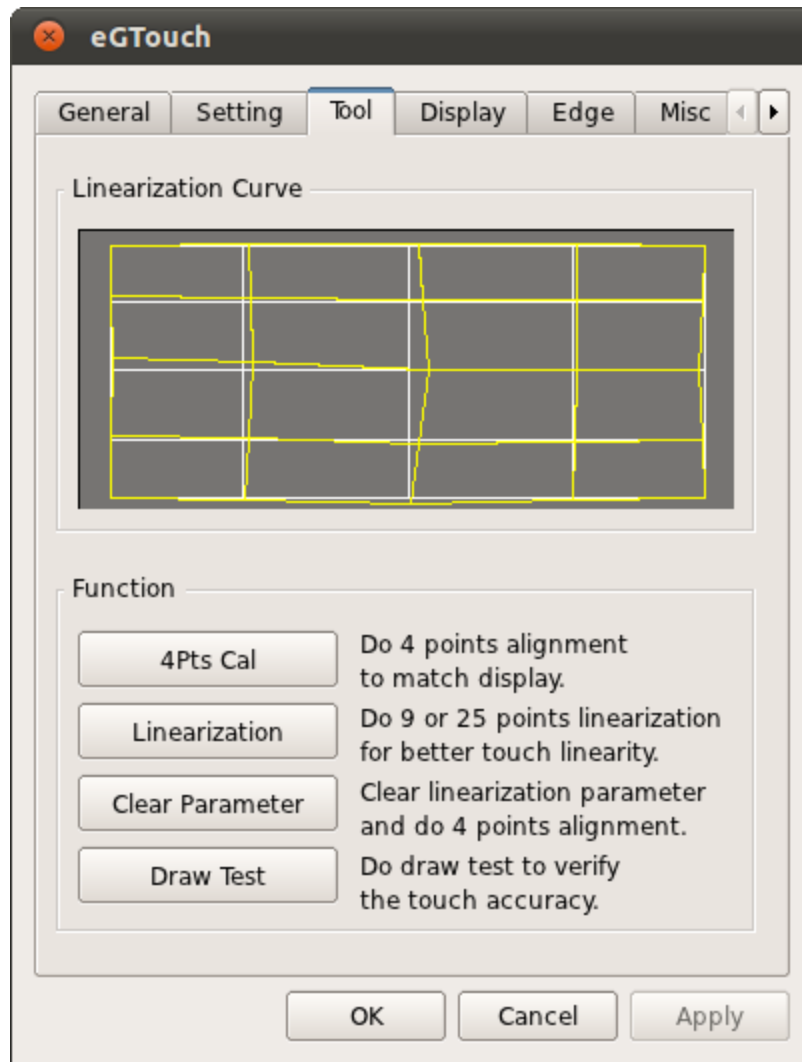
eGTouch

General Setting Tool Display Edge Misc

Linearization Curve

Function

4Pts Cal
Do 4 points alignment to match display.

Linearization
Do 9 or 25 points linearization for better touch linearity.

Clear Parameter
Clear linearization parameter and do 4 points alignment.

Draw Test
Do draw test to verify the touch accuracy.

OK Cancel Apply